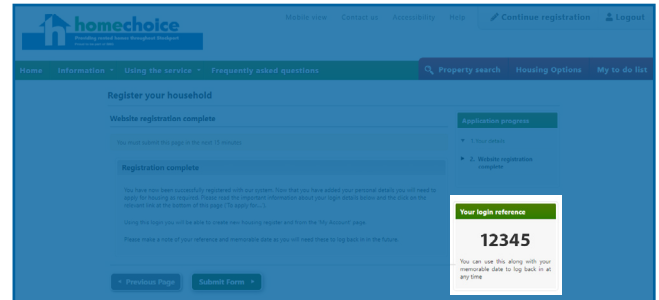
homechoice
Providing social homes throughout Stockport
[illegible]

Mobile view Contact us Accessibility Help ✎ Continue registration 👤 Logout

Home Information ▾ Using the service ▾ Frequently asked questions 🔍 Property search Housing Options My to do list

Register your household

Website registration complete

You must submit this page in the next 15 minutes

Registration complete

You have now been successfully registered with our system. Now that you have added your personal details you will need to apply for housing as required. Please read the important information about your login details below and the click on the relevant link at the bottom of the page ("I apply for...).

Using this login you will be able to create new housing register and from the 'My account' page.

Please make a note of your reference and memorable date as you will need these to log back in in the future.

Application progress

1. Your details

2. Website registration complete

Your login reference

12345

You can use this along with your memorable date to log back in at any time

« Previous Page Submit Form »